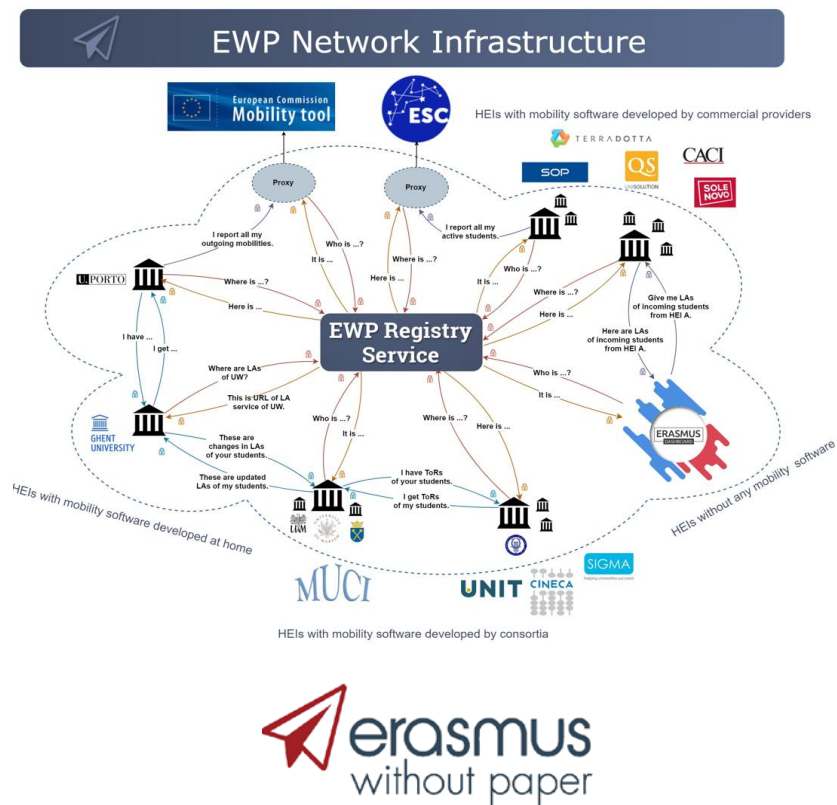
EWP Network Infrastructure

European Commission
Mobility tool

ESC

HEIs with mobility software developed by commercial providers

TERRADOTTA
SOP
QS UNISOLUTION
CACI
SOLE NOVO

Proxy
Proxy

I report all my outgoing mobilities.
Who is ...?
It is ...
Here is ...
Where is ...?
I report all my active students.
Who is ...?
It is ...
Where is ...?
Here is ...

U.PORTO
Where is ...?
Here is ...

Give me LAs of incoming students from HEI A.
Here are LAs of incoming students from HEI A.

EWP Registry Service

I have ...
I get ...

Where are LAs of UW?
This is URL of LA service of UW.

Who is ...?
It is ...

GHENT UNIVERSITY

These are changes in LAs of your students.
These are updated LAs of my students.

Who is ...?
It is ...
Where is ...?
Here is ...

ERASMUS DASHBOARD

I have ToRs of your students.
I get ToRs of my students.

HEIs with mobility software developed at home

HEIs without any mobility software

UAM

MUCI
UNIT
CINECA
SIGMA

HEIs with mobility software developed by consortia

erasmus
without paper